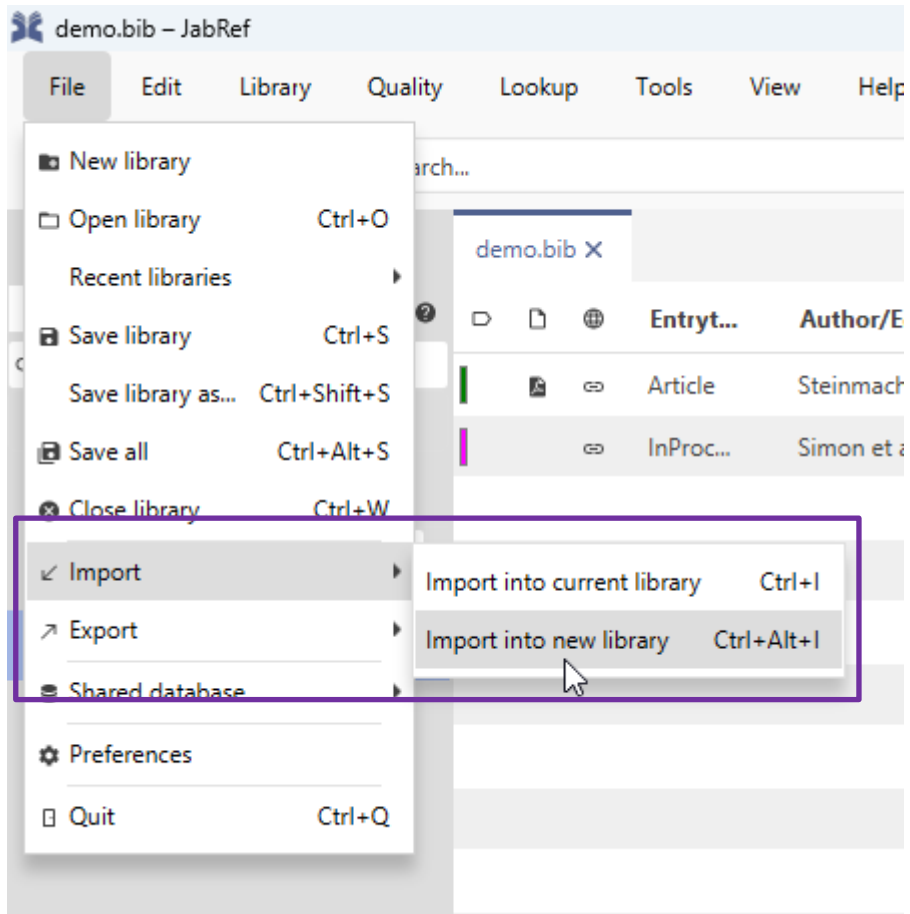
demo.bib – JabRef

File Edit Library Quality Lookup Tools View Help

New library
Open library Ctrl+O
Recent libraries
Save library Ctrl+S
Save library as... Ctrl+Shift+S
Save all Ctrl+Alt+S
Close library Ctrl+W
Import
Export
Shared database
Preferences
Quit Ctrl+Q

Import into current library Ctrl+I
Import into new library Ctrl+Alt+I

arch...

demo.bib ×

Entryt... Author/E
Article Steinmach
InProc... Simon et a